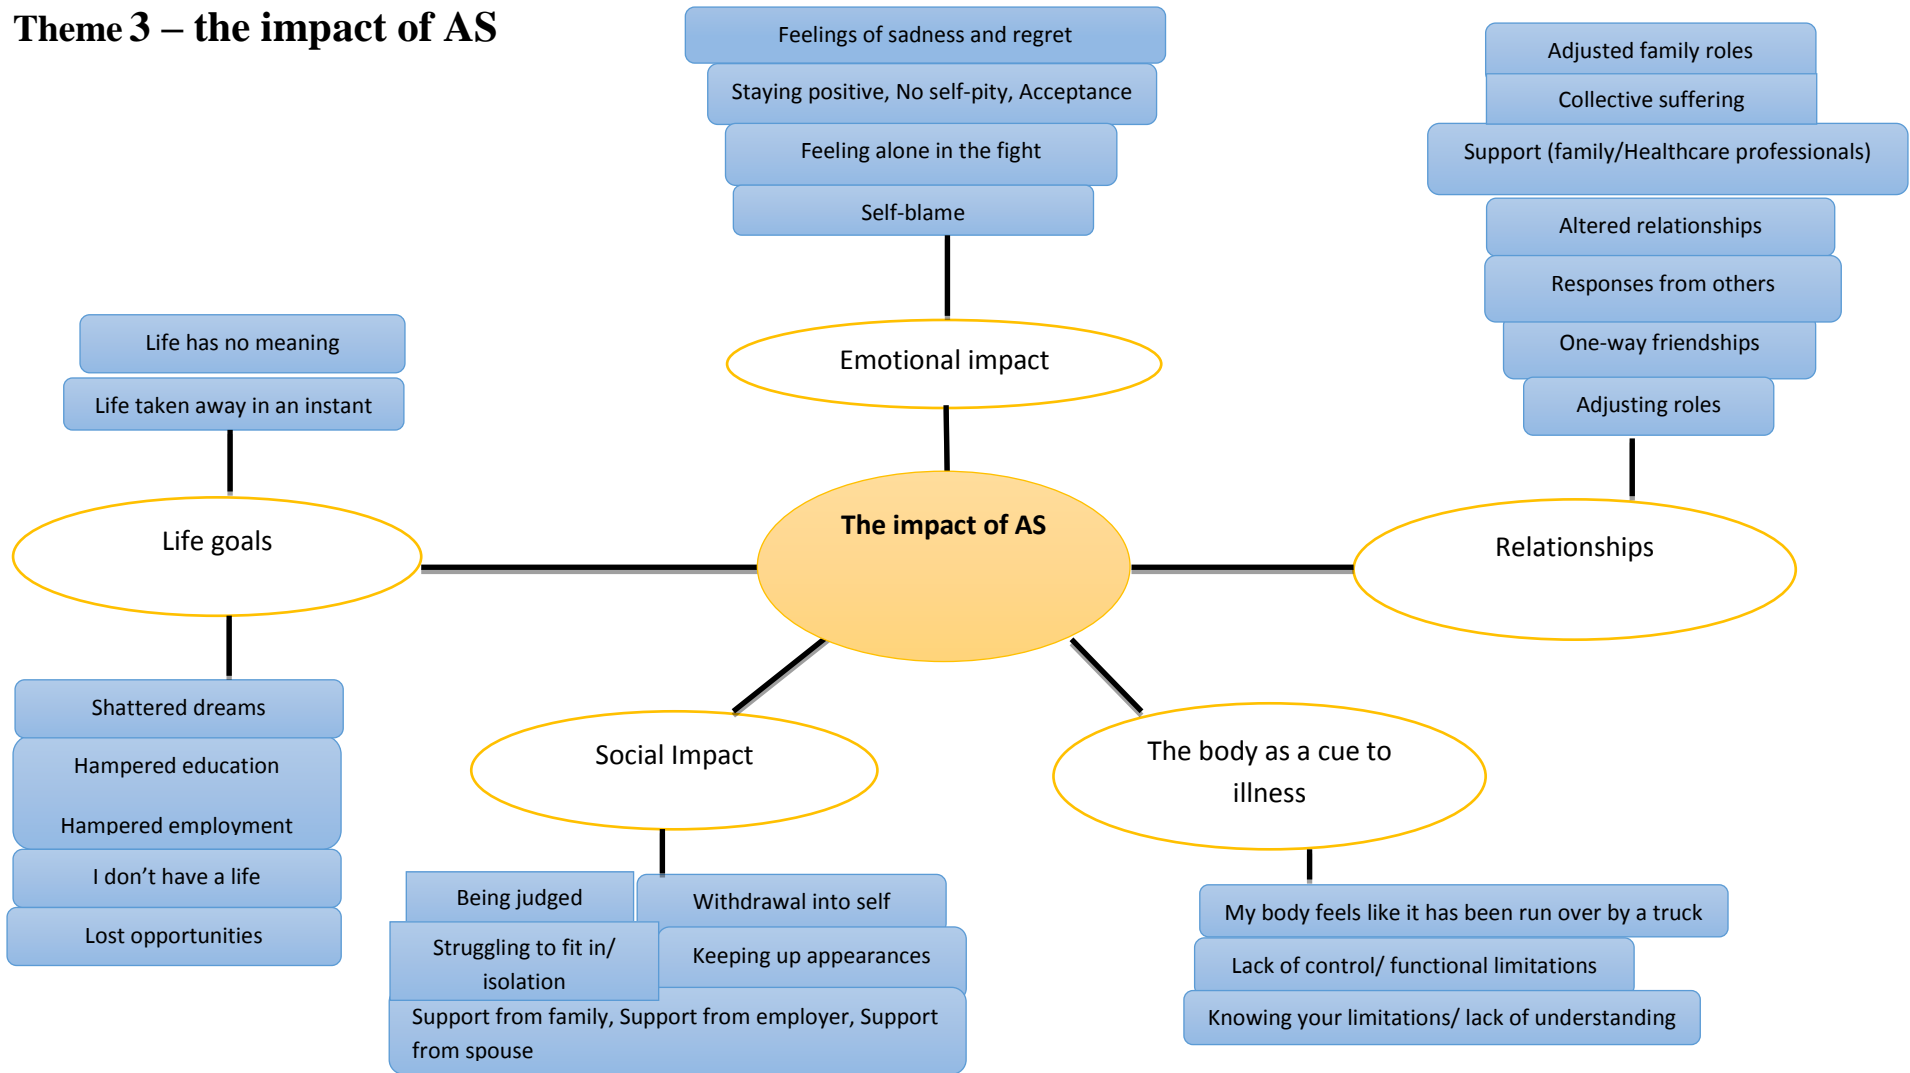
Theme 3 – the impact of AS

Feelings of sadness and regret

Staying positive, No self-pity, Acceptance

Feeling alone in the fight

Self-blame

Emotional impact

Adjusted family roles

Collective suffering

Support (family/Healthcare professionals)

Altered relationships

Responses from others

One-way friendships

Adjusting roles

Relationships

Life has no meaning

Life taken away in an instant

Life goals

The impact of AS

Shattered dreams

Hampered education

Hampered employment

I don't have a life

Lost opportunities

Social Impact

Being judged

Withdrawal into self

Struggling to fit in/ isolation

Keeping up appearances

Support from family, Support from employer, Support from spouse

The body as a cue to illness

My body feels like it has been run over by a truck

Lack of control/ functional limitations

Knowing your limitations/ lack of understanding